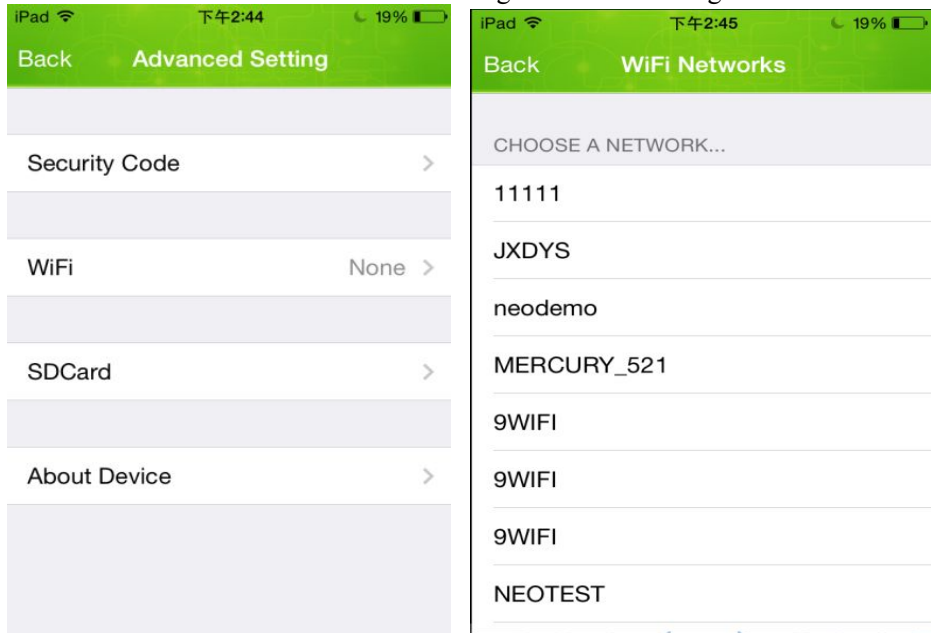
iPad 下午2:44 19%

Back Advanced Setting

Security Code

WiFi None

SDCard

About Device

iPad 下午2:45 19%

Back WiFi Networks

CHOOSE A NETWORK...

11111

JXDYS

neodemo

MERCURY_521

9WIFI

9WIFI

9WIFI

NEOTEST